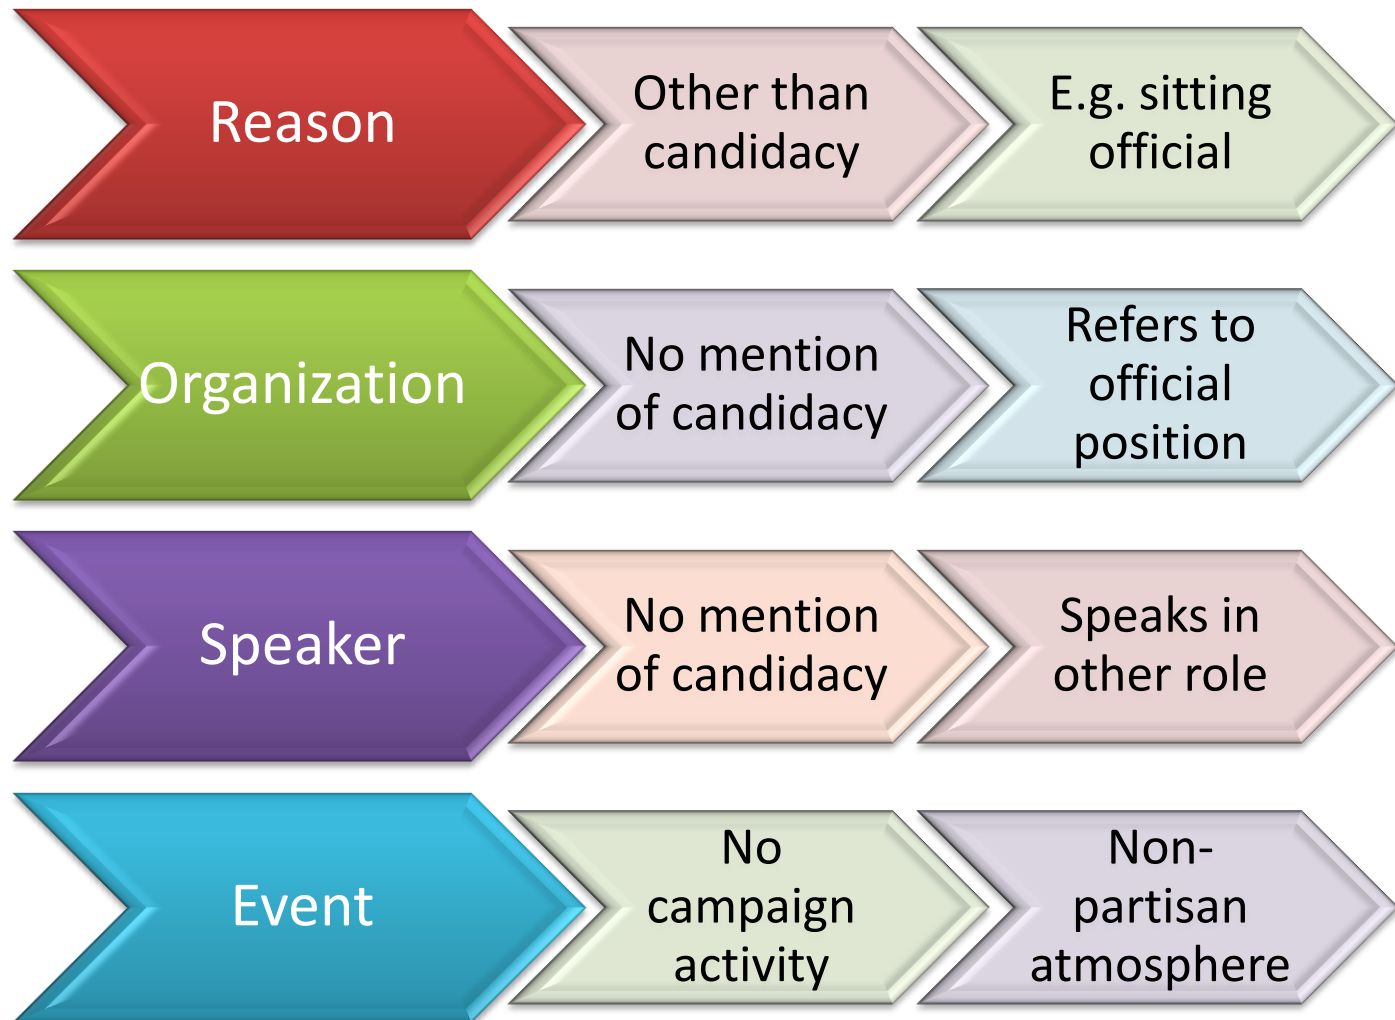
Reason

Other than candidacy

E.g. sitting official

Organization

No mention of candidacy

Refers to official position

Speaker

No mention of candidacy

Speaks in other role

Event

No campaign activity

Non-partisan atmosphere